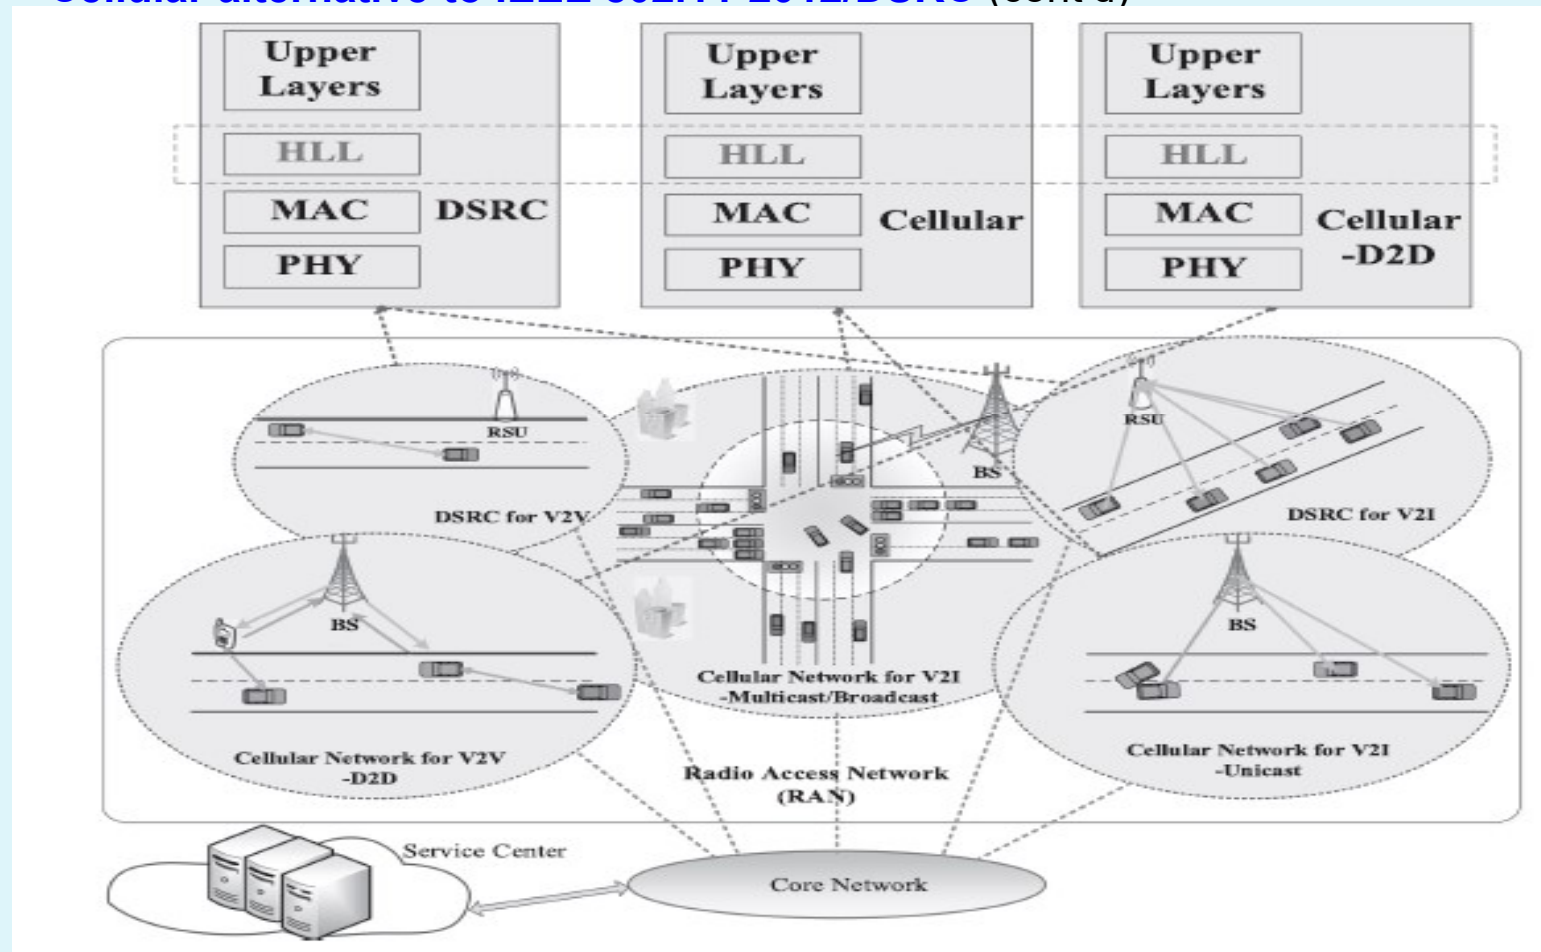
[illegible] (cont'd)

Upper Layers
HLL
MAC
PHY
DSRC

Upper Layers
HLL
MAC
PHY
Cellular

Upper Layers
HLL
MAC
PHY
Cellular -D2D

RSU
DSRC for V2V

BS
RSU
DSRC for V2I

BS
Cellular Network for V2V -D2D

Cellular Network for V2I -Multicast/Broadcast

BS
Cellular Network for V2I -Unicast

Radio Access Network (RAN)

Service Center

Core Network